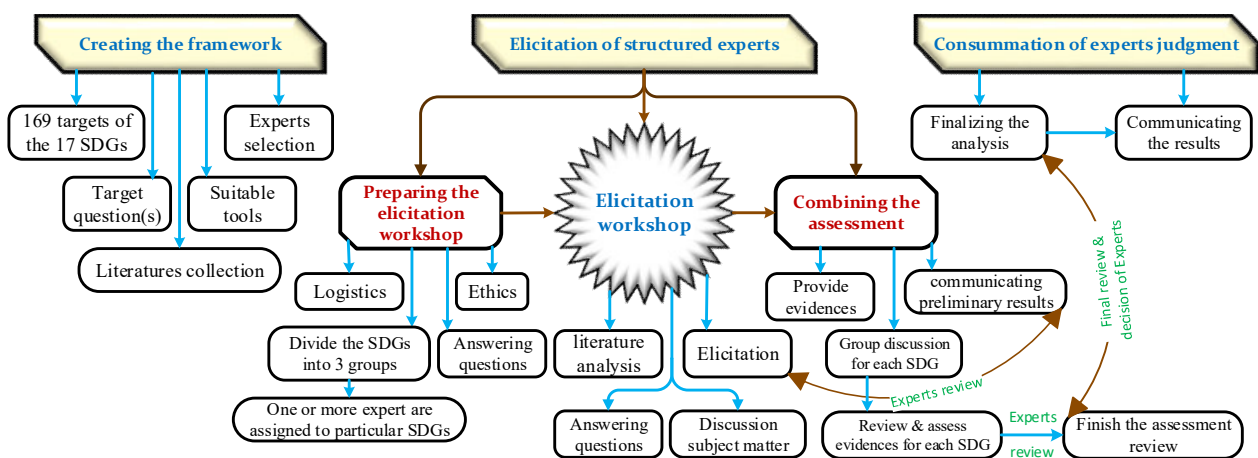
Creating the framework

169 targets of the 17 SDGs

Experts selection

Target question(s)

Suitable tools

Literatures collection

Elicitation of structured experts

Preparing the elicitation workshop

Elicitation workshop

Combining the assessment

Logistics

Ethics

Divide the SDGs into 3 groups

Answering questions

One or more expert are assigned to particular SDGs

literature analysis

Elicitation

Answering questions

Discussion subject matter

Provide evidences

communicating preliminary results

Group discussion for each SDG

Review & assess evidences for each SDG

Experts review

Consummation of experts judgment

Finalizing the analysis

Communicating the results

Final review & decision of Experts

Experts review

Finish the assessment review